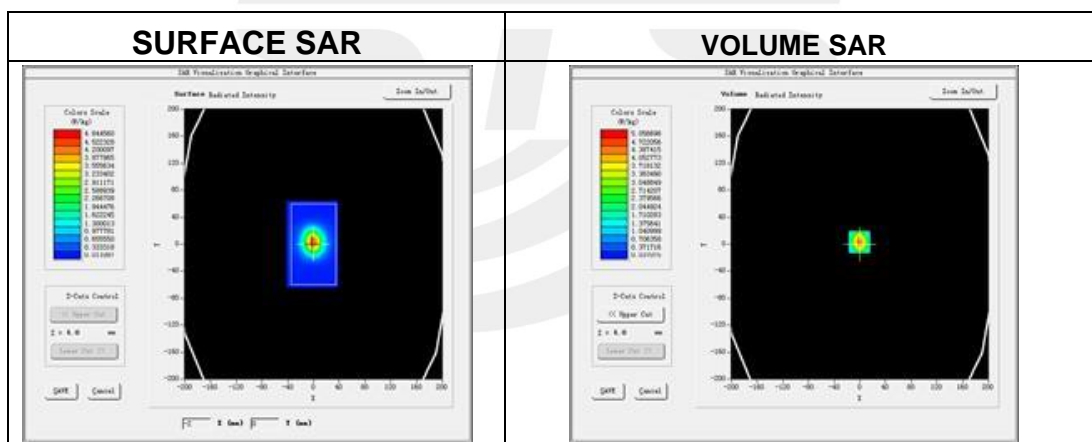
| SURFACE SAR | VOLUME SAR |
|---|---|
| SAR Visualization Graphical Interface<br>Surface Radiated Intensity<br>Zoom In/Out<br>Colors Scale (W/kg)<br>4.844560<br>4.522329<br>4.200097<br>3.877865<br>3.555634<br>3.233402<br>2.911171<br>2.588939<br>2.266708<br>1.944476<br>1.622245<br>1.300013<br>0.977781<br>0.655550<br>0.333318<br>0.011087<br>Z-Cuts Control<br><< Upper Cut<br>Z = 0.0 mm<br>Lower Cut >><br>SAVE<br>Cancel<br>200 160 120 80 40 0 -40 -80 -120 -160 -200<br>Y<br>-200 -160 -120 -80 -40 0 40 80 120 160 200<br>X<br>X (mm) Y (mm) | SAR Visualization Graphical Interface<br>Volume Radiated Intensity<br>Zoom In/Out<br>Colors Scale (W/kg)<br>5.058698<br>4.722058<br>4.387415<br>4.052773<br>3.718132<br>3.383490<br>3.048849<br>2.714207<br>2.379566<br>2.044924<br>1.710283<br>1.375641<br>1.040999<br>0.706358<br>0.371716<br>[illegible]<br>Z-Cuts Control<br><< Upper Cut<br>Z = 0.0 mm<br>Lower Cut >><br>SAVE<br>Cancel<br>200 160 120 80 40 0 -40 -80 -120 -160 -200<br>Y<br>-200 -160 -120 -80 -40 0 40 80 120 160 200<br>X |